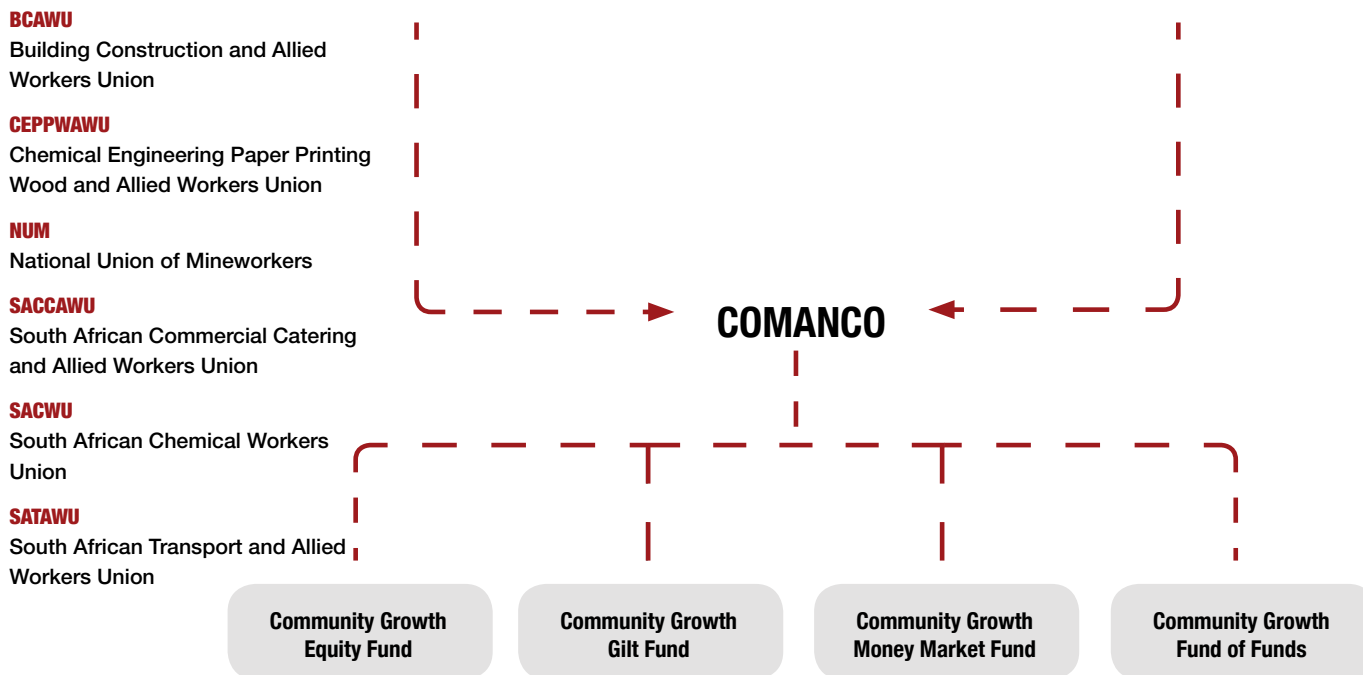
BCAWU
Building Construction and Allied Workers Union

CEPPWAWU
Chemical Engineering Paper Printing Wood and Allied Workers Union

NUM
National Union of Mineworkers

SACCAWU
South African Commercial Catering and Allied Workers Union

SACWU
South African Chemical Workers Union

SATAWU
South African Transport and Allied Workers Union

COMANCO

Community Growth Equity Fund

Community Growth Gilt Fund

Community Growth Money Market Fund

Community Growth Fund of Funds